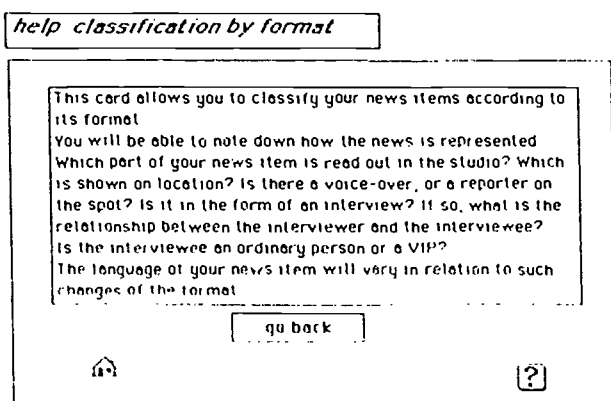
help classification by format

This card allows you to classify your news items according to its format
You will be able to note down how the news is represented
Which part of your news item is read out in the studio? Which is shown on location? Is there a voice-over, or a reporter on the spot? Is it in the form of an interview? If so, what is the relationship between the interviewer and the interviewee?
Is the interviewee an ordinary person or a VIP?
The language of your news item will vary in relation to such changes of the format

go back

?